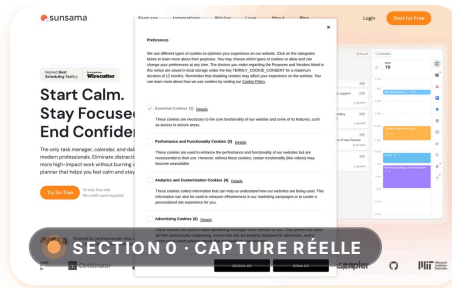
sunsama

Features Integrations Pricing Love About Blog

Login

Start for Free

Marked Best Scheduling Tool by Wirecutter

Start Calm. Stay Focused. End Confident.

The only task manager, calendar, and daily planner for modern professionals. Eliminate distractions, focus on more high-impact work without burning out. The daily planner that helps you feel calm and stay focused.

Try for free

14-day free trial
No credit card required

Preferences

We use different types of cookies to optimize your experience on our website. Click on the categories below to learn more about their purposes. You may choose which types of cookies to allow and can change your preferences at any time. The choices you make regarding the Purposes and Vendors listed in this notice are saved in local storage under the key TERMLY_COOKIE_CONSENT for a maximum duration of 12 months. Remember that disabling cookies may affect your experience on the website. You can learn more about how we use cookies by visiting our Cookie Policy.

Essential Cookies (2) Details

These cookies are necessary to the core functionality of our website and some of its features, such as access to secure areas.

Performance and Functionality Cookies (4) Details

These cookies are used to enhance the performance and functionality of our websites but are nonessential to their use. However, without these cookies, certain functionality (like videos) may become unavailable.

Analytics and Customization Cookies (4) Details

These cookies collect information that can help us understand how our websites are being used. This information can also be used to measure effectiveness in our marketing campaigns or to curate a personalized site experience for you.

Advertising Cookies (0) Details

These cookies are used to make advertising messages more relevant to you. They perform functions like preventing the same ad from continuously reappearing, ensuring that ads are properly displayed for advertisers, and in some cases selecting advertisements that are based on your interests.

Decline All

Allow All

SECTION 0 · CAPTURE RÉELLE

Zapier